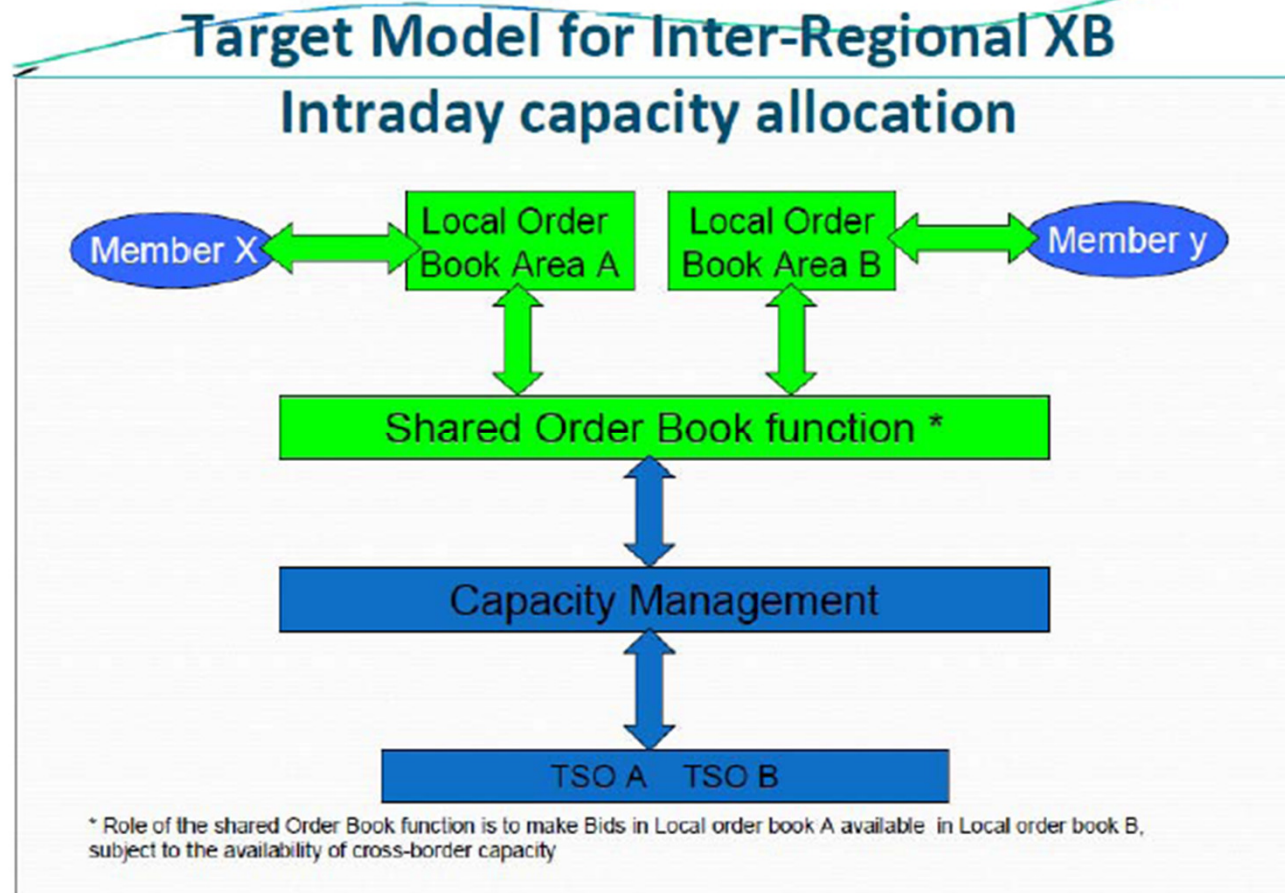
Target Model for Inter-Regional XB Intraday capacity allocation

Member X

Local Order Book Area A

Local Order Book Area B

Member y

Shared Order Book function *

Capacity Management

TSO A TSO B

* Role of the shared Order Book function is to make Bids in Local order book A available in Local order book B, subject to the availability of cross-border capacity